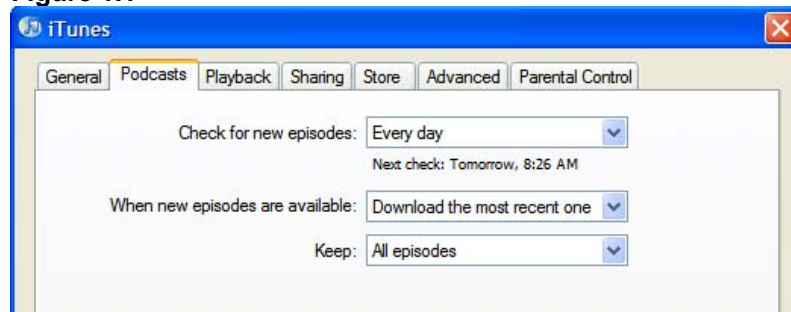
iTunes

General | Podcasts | Playback | Sharing | Store | Advanced | Parental Control

Check for new episodes: Every day

Next check: Tomorrow, 8:26 AM

When new episodes are available: Download the most recent one

Keep: All episodes